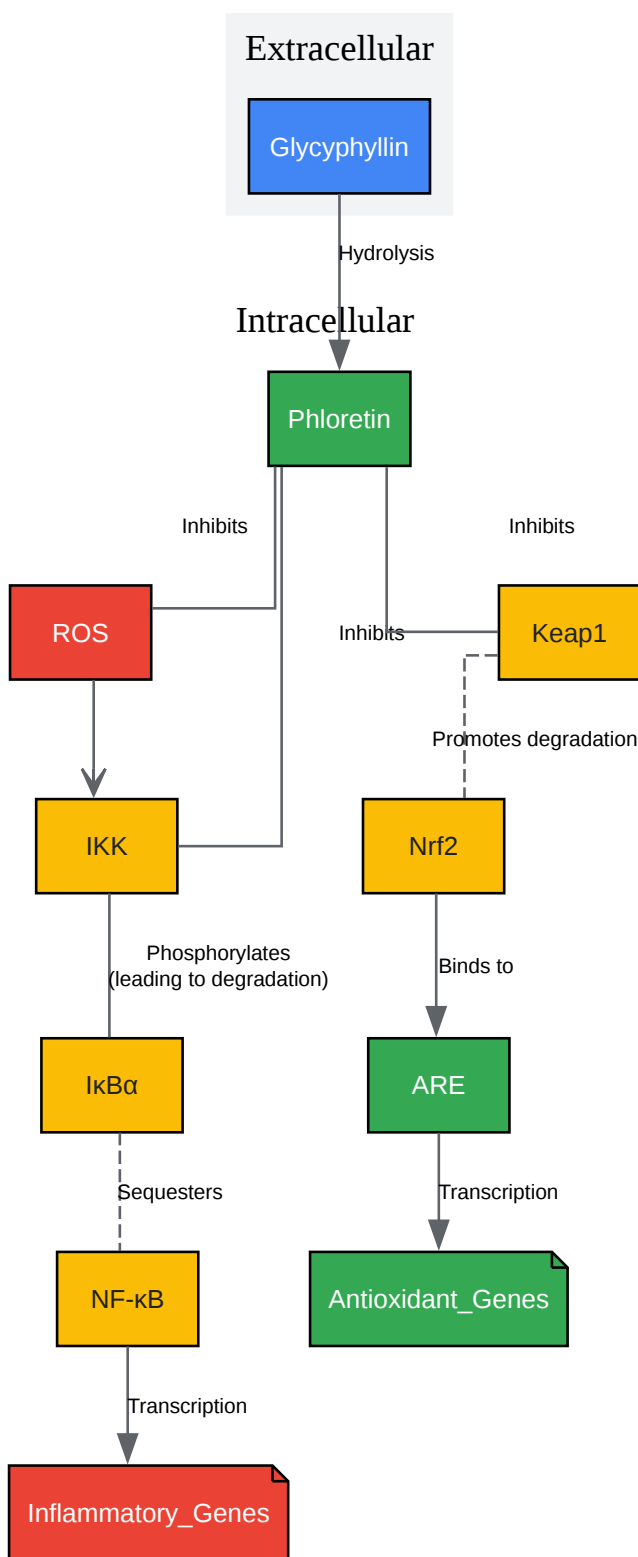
Extracellular

Glycyphyllin

Hydrolysis

Intracellular

Phloretin

Inhibits

Inhibits

ROS

Inhibits

Keap1

Promotes degradation

IKK

Nrf2

Phosphorylates (leading to degradation)

Binds to

IκBα

ARE

Sequesters

Transcription

NF-κB

Antioxidant_Genes

Transcription

Inflammatory_Genes